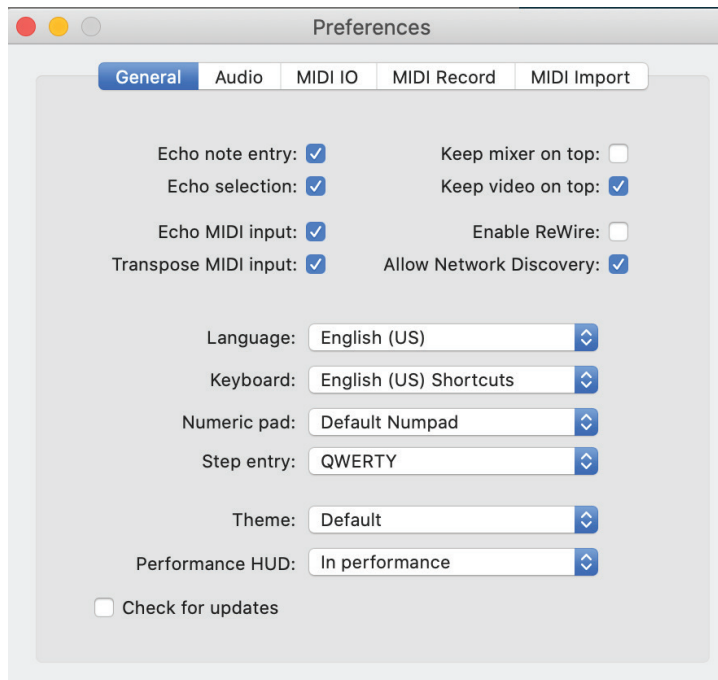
Preferences

General | Audio | MIDI IO | MIDI Record | MIDI Import

Echo note entry:
Echo selection:
Keep mixer on top:
Keep video on top:

Echo MIDI input:
Transpose MIDI input:
Enable ReWire:
Allow Network Discovery:

Language: English (US)
Keyboard: English (US) Shortcuts
Numeric pad: Default Numpad
Step entry: QWERTY

Theme: Default
Performance HUD: In performance

Check for updates